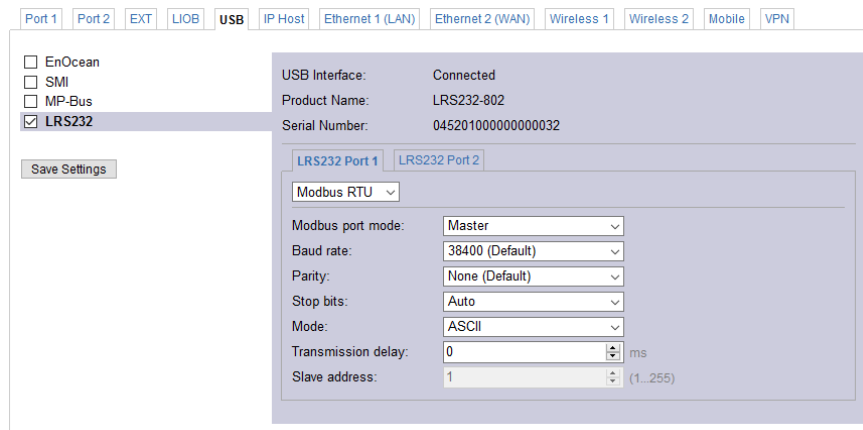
Port 1 | Port 2 | EXT | LIOB | USB | IP Host | Ethernet 1 (LAN) | Ethernet 2 (WAN) | Wireless 1 | Wireless 2 | Mobile | VPN

☐ EnOcean
☐ SMI
☐ MP-Bus
☑ LRS232

Save Settings

USB Interface: Connected
Product Name: LRS232-802
Serial Number: 045201000000000032

LRS232 Port 1 | LRS232 Port 2

Modbus RTU

| | |
|---|---|
| Modbus port mode: | Master |
| Baud rate: | 38400 (Default) |
| Parity: | None (Default) |
| Stop bits: | Auto |
| Mode: | ASCII |
| Transmission delay: | 0 ms |
| Slave address: | 1 (1...255) |